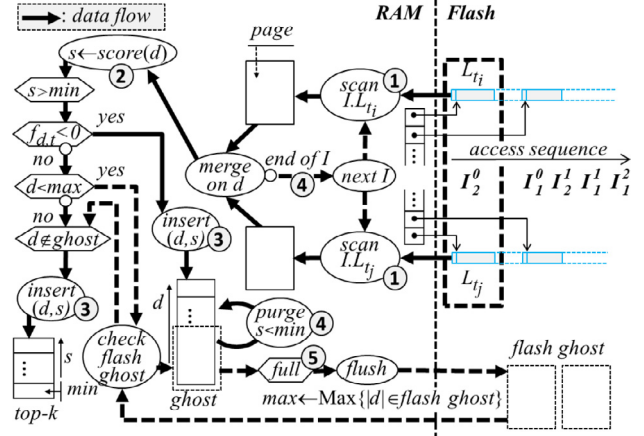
: data flow

$s \leftarrow score(d)$ 2

$s > min$

$f_{d,t} < 0$ yes

no

$d < max$ yes

no

$d \neq ghost$

insert $(d,s)$ 3

s

min

top-k

check flash ghost

insert $(d,s)$ 3

d

ghost

purge $s < min$ 4

full 5

flush

$max \leftarrow$ Max$\{|d| \in flash\ ghost\}$

page

merge on d

end of I 4

next I

scan $I.L_{t_i}$ 1

scan $I.L_{t_j}$ 1

RAM

Flash

$L_{t_i}$

$L_{t_j}$

access sequence

$I_2^0$ $I_1^0$ $I_2^1$ $I_1^1$ $I_1^2$

flash ghost